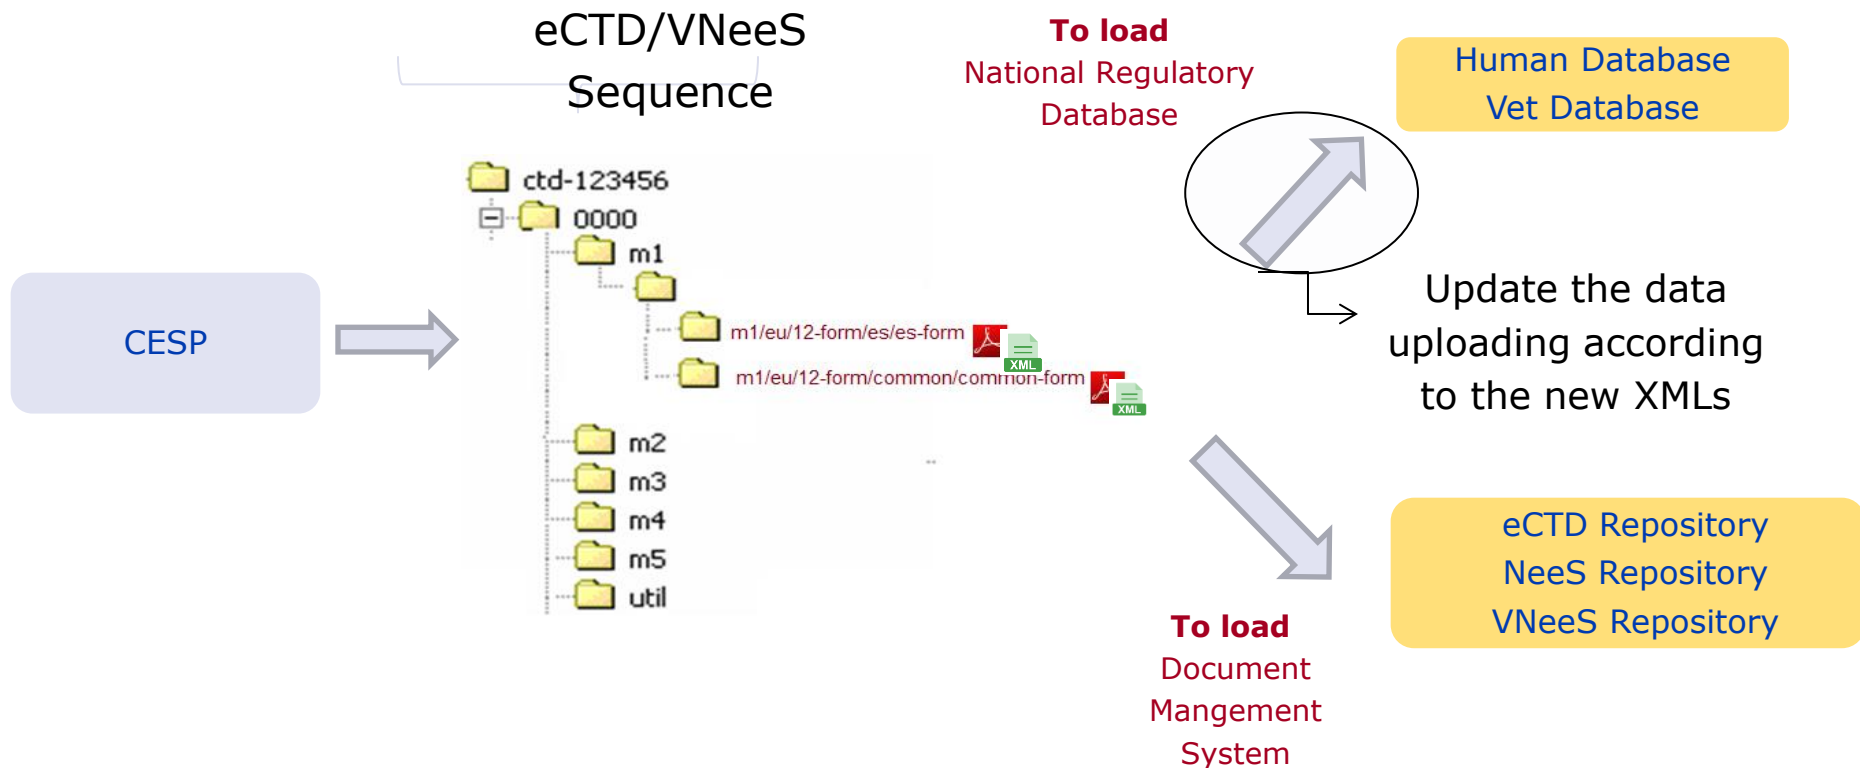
eCTD/VNeeS Sequence

To load
National Regulatory Database

Human Database
Vet Database

CESP

ctd-123456
0000
m1
m1/eu/12-form/es/es-form
XML
m1/eu/12-form/common/common-form
XML
m2
m3
m4
m5
util

Update the data uploading according to the new XMLs

eCTD Repository
NeeS Repository
VNeeS Repository

To load
Document Mangement System